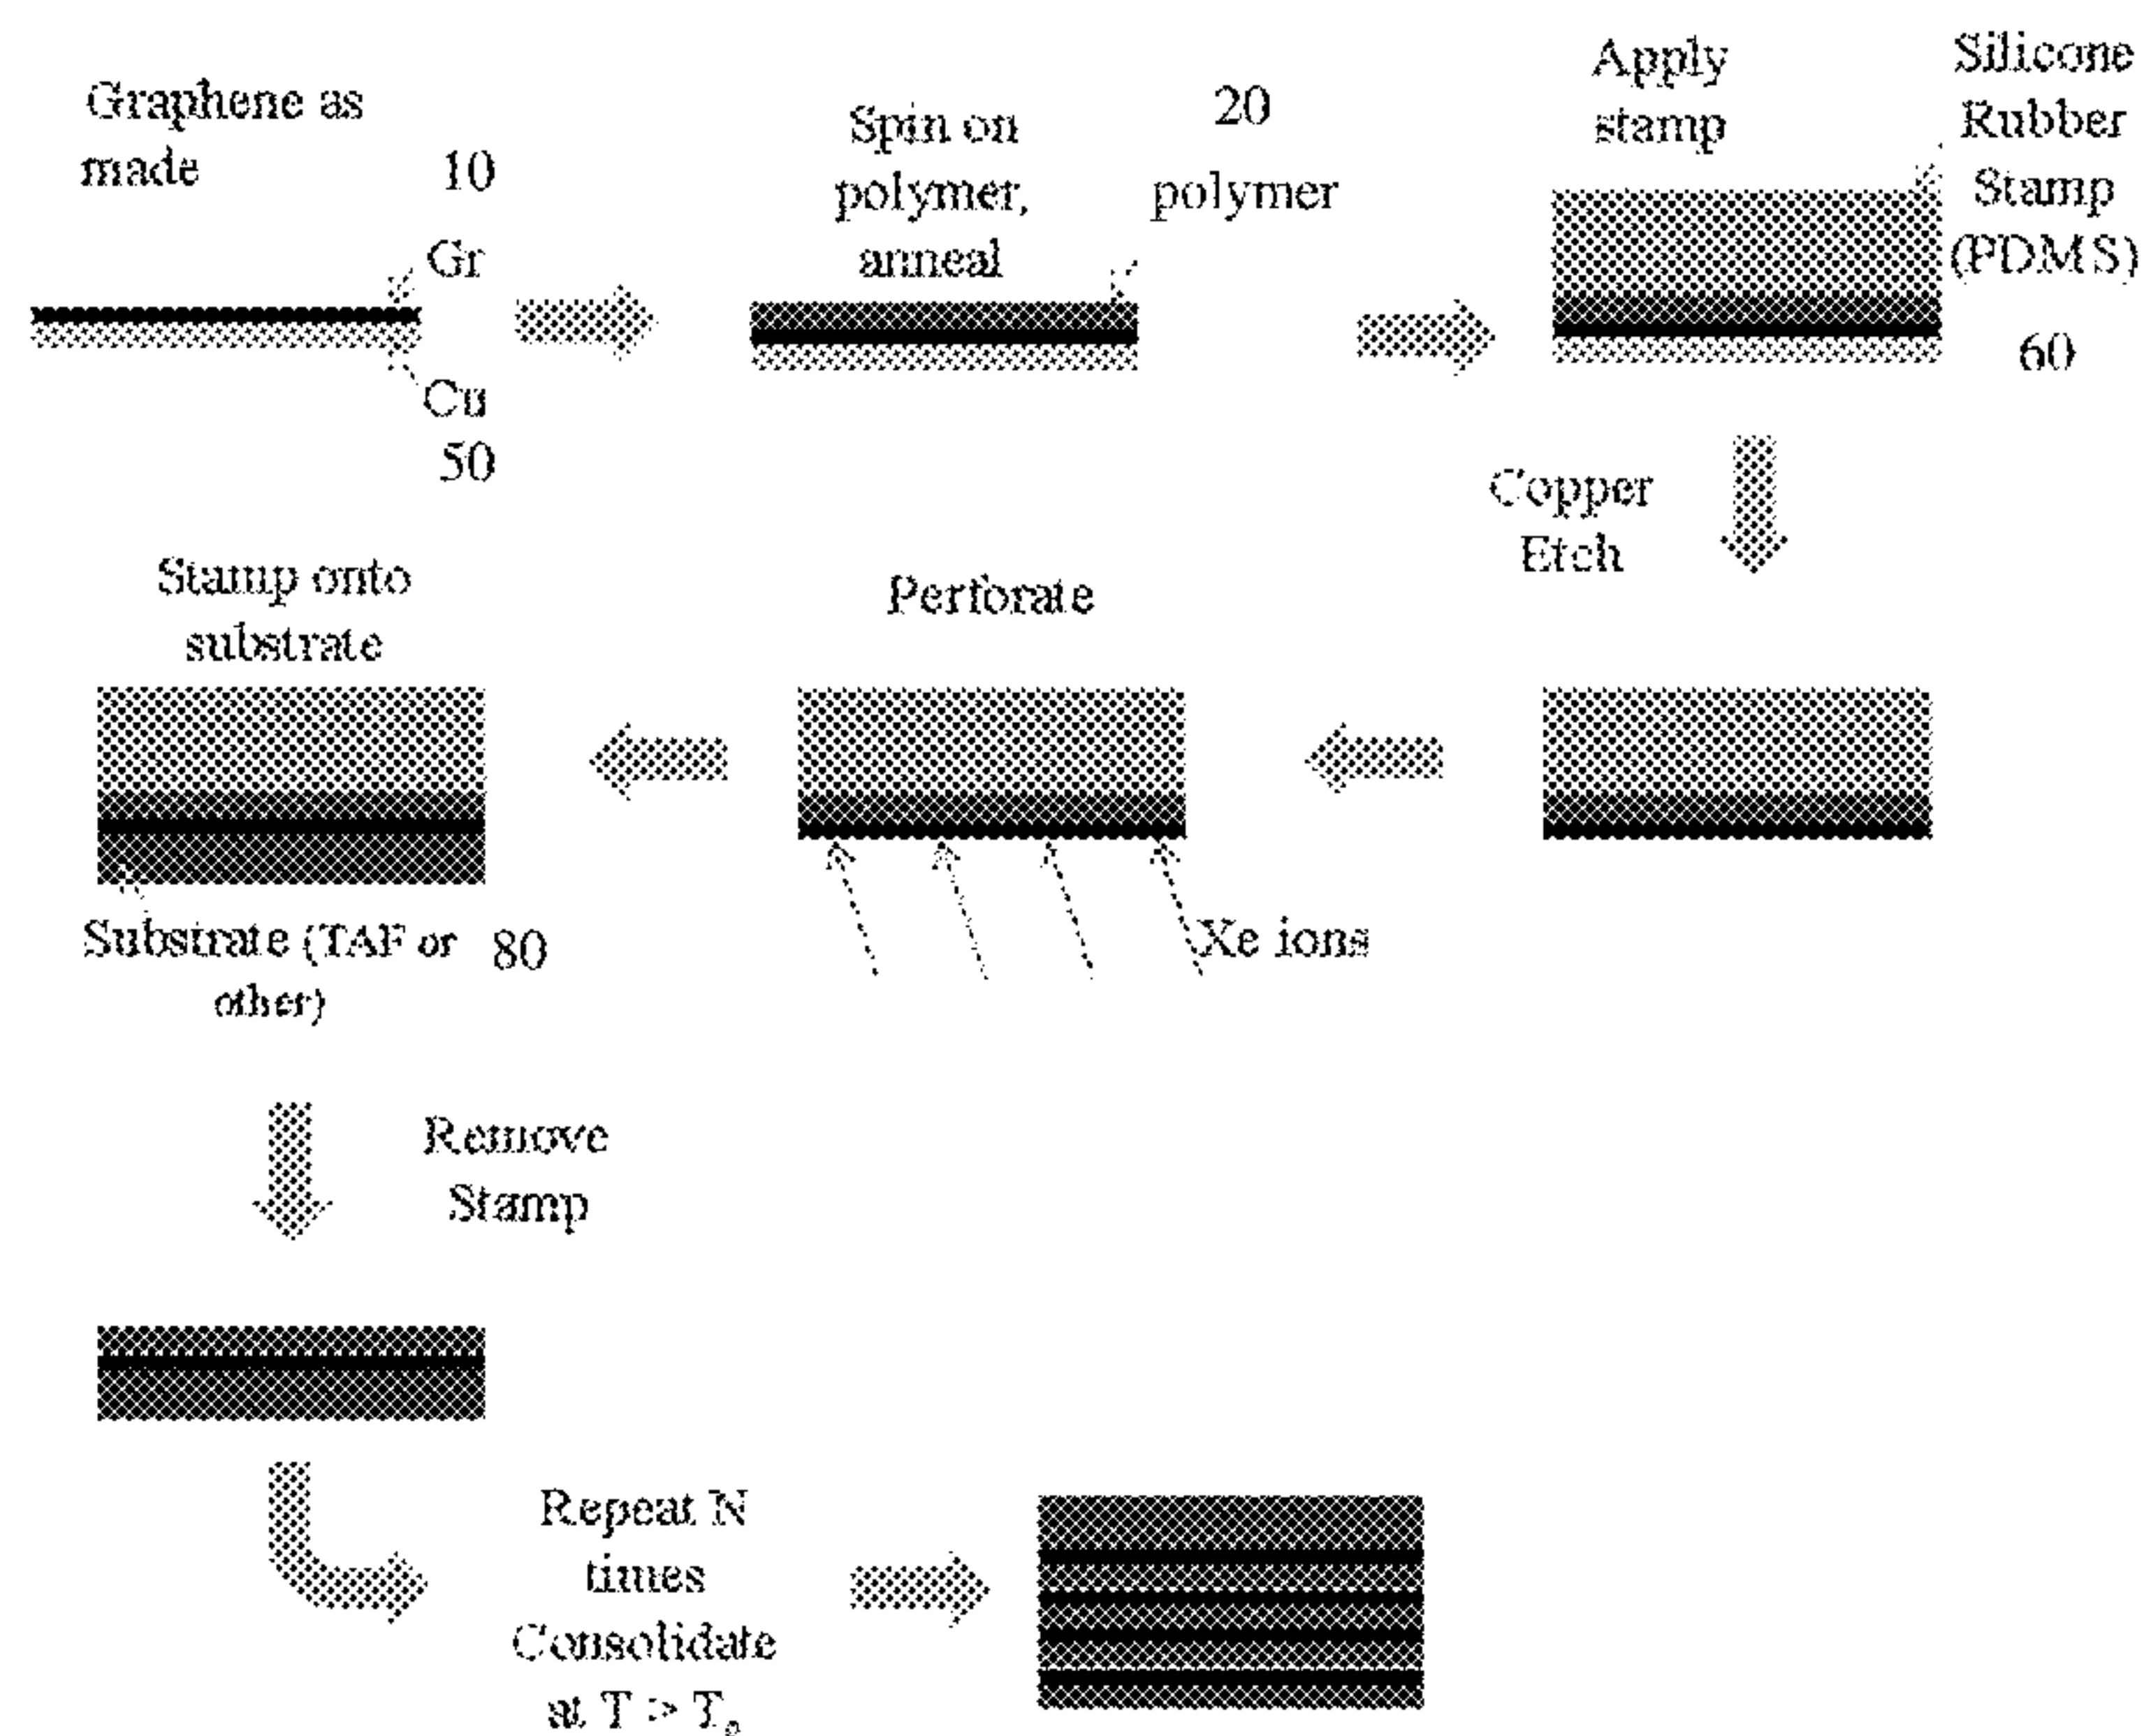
Graphene as made

10

Gr

Cu

50

Spin on polymer, anneal

20

polymer

Apply stamp

Silicone Rubber Stamp (PDMS)

60

Copper Etch

Stamp onto substrate

Perforate

Substrate (TAF or other)

80

Xe ions

Remove Stamp

Repeat N times Consolidate at $T > T_g$